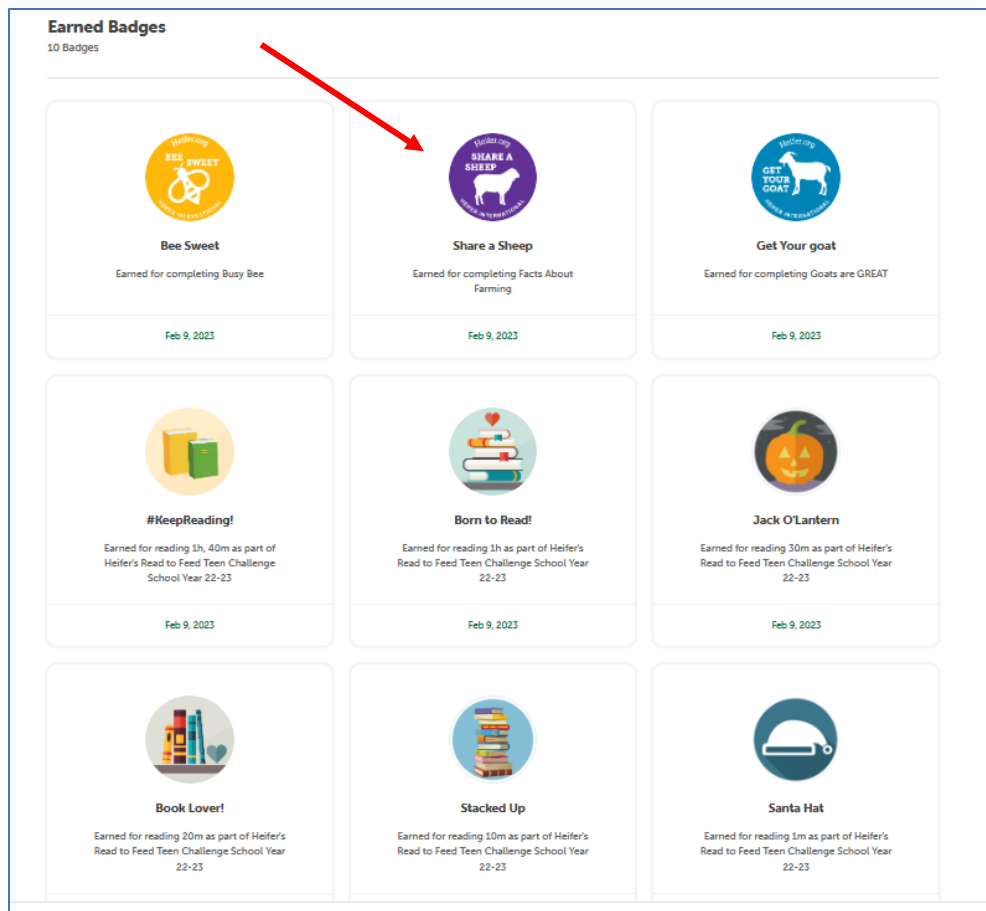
Earned Badges
10 Badges

Heifer.org
BEE SWEET
HEIFER INTERNATIONAL

Bee Sweet

Earned for completing Busy Bee

Feb 9, 2023

Heifer.org
SHARE A SHEEP
HEIFER INTERNATIONAL

Share a Sheep

Earned for completing Facts About Farming

Feb 9, 2023

Heifer.org
GET YOUR GOAT
HEIFER INTERNATIONAL

Get Your goat

Earned for completing Goats are GREAT

Feb 9, 2023

#KeepReading!

Earned for reading 1h, 40m as part of Heifer's Read to Feed Teen Challenge School Year 22-23

Feb 9, 2023

Born to Read!

Earned for reading 1h as part of Heifer's Read to Feed Teen Challenge School Year 22-23

Feb 9, 2023

Jack O'Lantern

Earned for reading 30m as part of Heifer's Read to Feed Teen Challenge School Year 22-23

Feb 9, 2023

Book Lover!

Earned for reading 20m as part of Heifer's Read to Feed Teen Challenge School Year 22-23

Stacked Up

Earned for reading 10m as part of Heifer's Read to Feed Teen Challenge School Year 22-23

Santa Hat

Earned for reading 1m as part of Heifer's Read to Feed Teen Challenge School Year 22-23